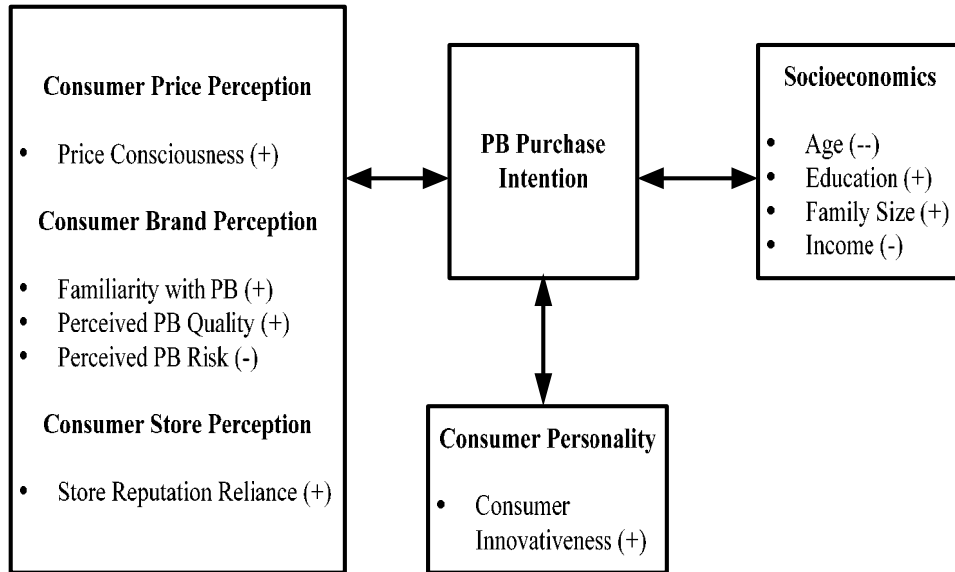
Consumer Price Perception

• Price Consciousness (+)

Consumer Brand Perception

• Familiarity with PB (+)
• Perceived PB Quality (+)
• Perceived PB Risk (-)

Consumer Store Perception

• Store Reputation Reliance (+)

PB Purchase Intention

Socioeconomics

• Age (--)
• Education (+)
• Family Size (+)
• Income (-)

Consumer Personality

• Consumer Innovativeness (+)